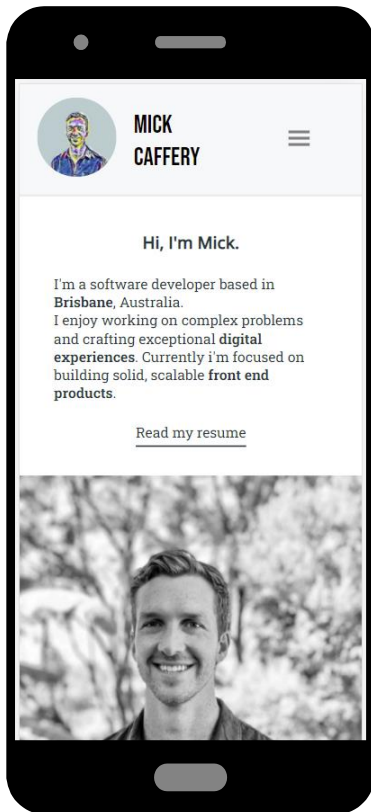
MICK
CAFFERY

Hi, I'm Mick.

I'm a software developer based in Brisbane, Australia.
I enjoy working on complex problems and crafting exceptional digital experiences. Currently i'm focused on building solid, scalable front end products.

Read my resume